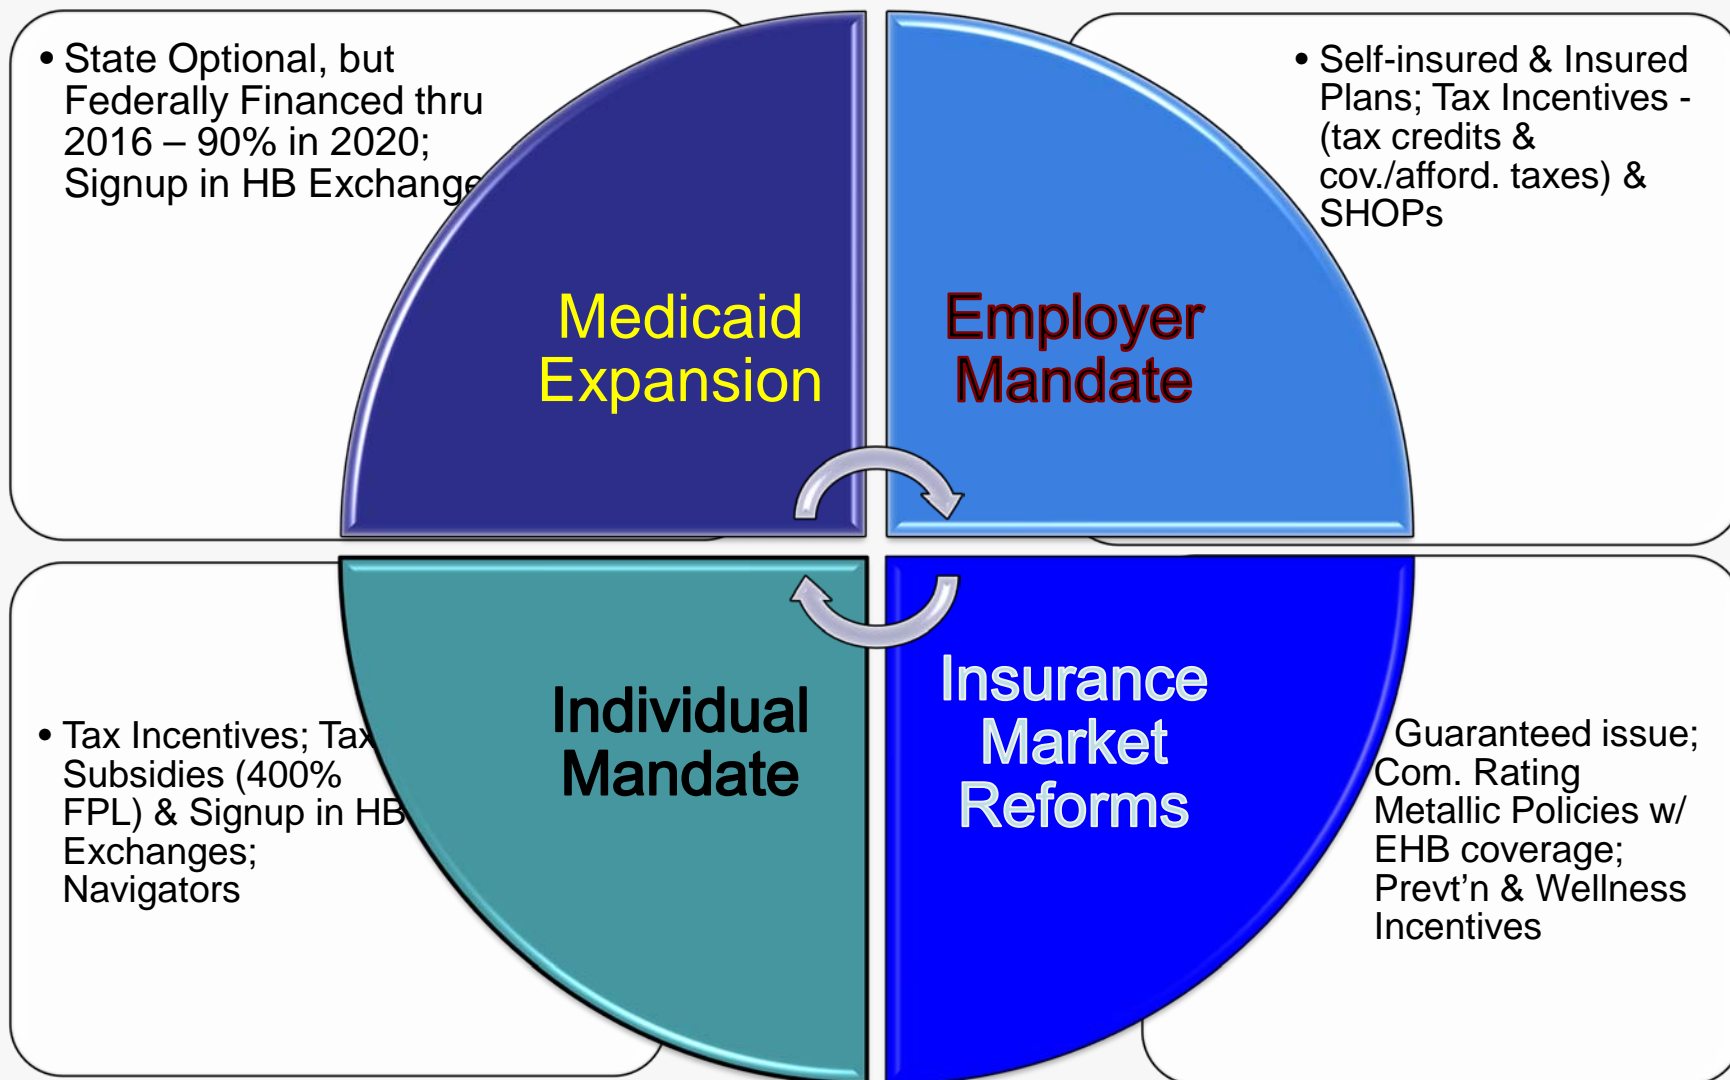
• State Optional, but Federally Financed thru 2016 – 90% in 2020; Signup in HB Exchange

Medicaid Expansion

Employer Mandate

• Self-insured & Insured Plans; Tax Incentives - (tax credits & cov./afford. taxes) & SHOPs

• Tax Incentives; Tax Subsidies (400% FPL) & Signup in HB Exchanges; Navigators

Individual Mandate

Insurance Market Reforms

Guaranteed issue; Com. Rating Metallic Policies w/ EHB coverage; Prevt'n & Wellness Incentives